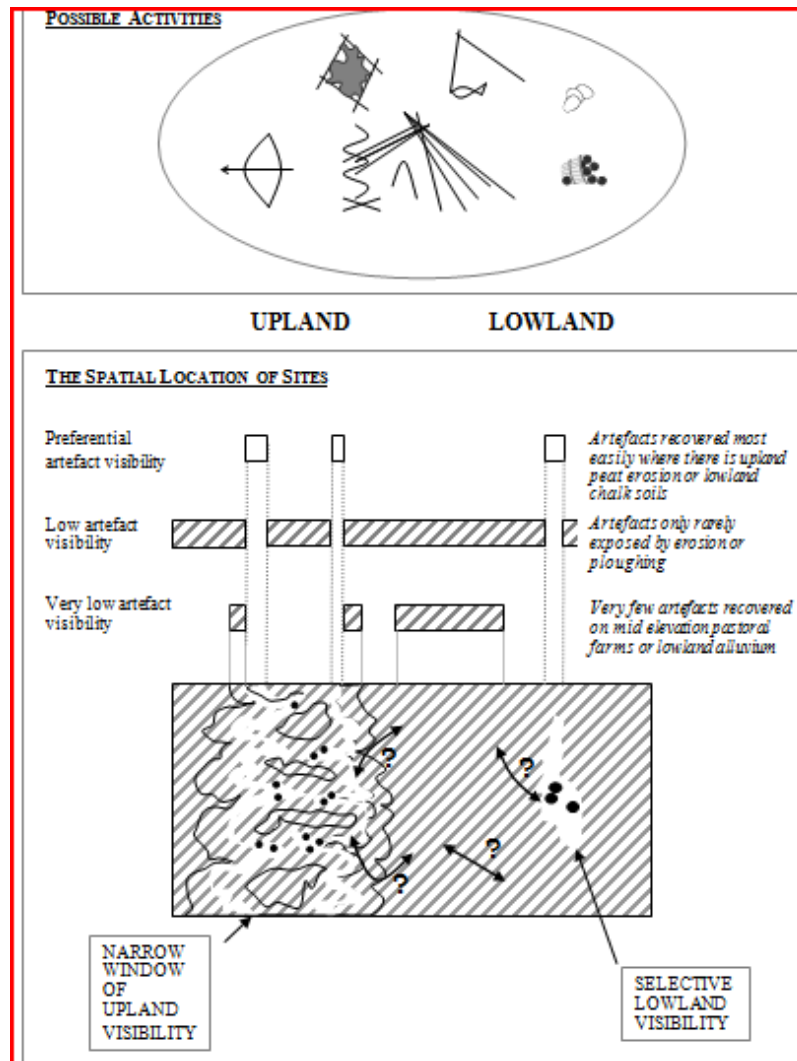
POSSIBLE ACTIVITIES

UPLAND LOWLAND

THE SPATIAL LOCATION OF SITES

Preferential artefact visibility

Artefacts recovered most easily where there is upland peat erosion or lowland chalk soils

Low artefact visibility

Artefacts only rarely exposed by erosion or ploughing

Very low artefact visibility

Very few artefacts recovered on mid elevation pastoral farms or lowland alluvium

?

?

?

?

NARROW WINDOW OF UPLAND VISIBILITY

SELECTIVE LOWLAND VISIBILITY